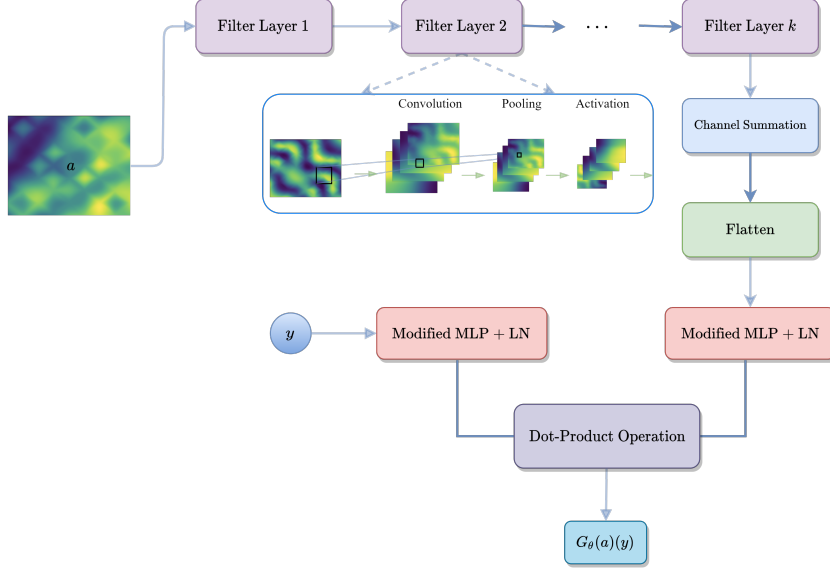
Filter Layer 1

Filter Layer 2

$\cdots$

Filter Layer $k$

$a$

Convolution

Pooling

Activation

Channel Summation

Flatten

$y$

Modified MLP + LN

Modified MLP + LN

Dot-Product Operation

$G_\theta(a)(y)$